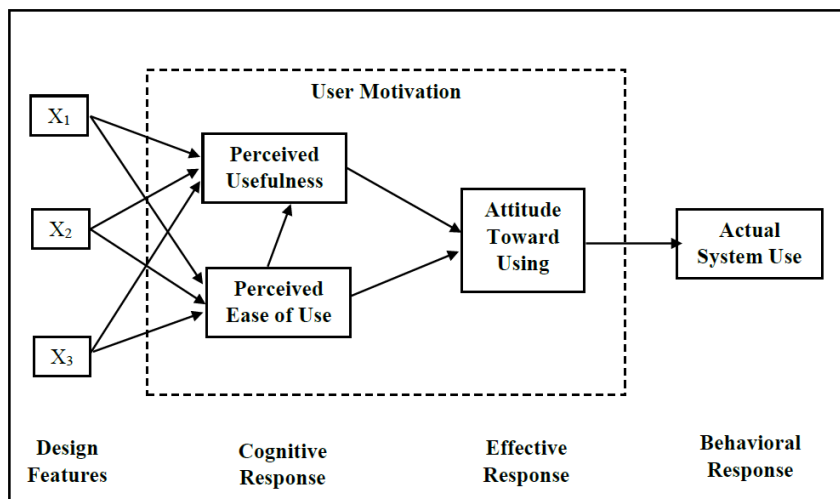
User Motivation

$X_1$

$X_2$

$X_3$

Perceived Usefulness

Perceived Ease of Use

Attitude Toward Using

Actual System Use

Design Features

Cognitive Response

Effective Response

Behavioral Response